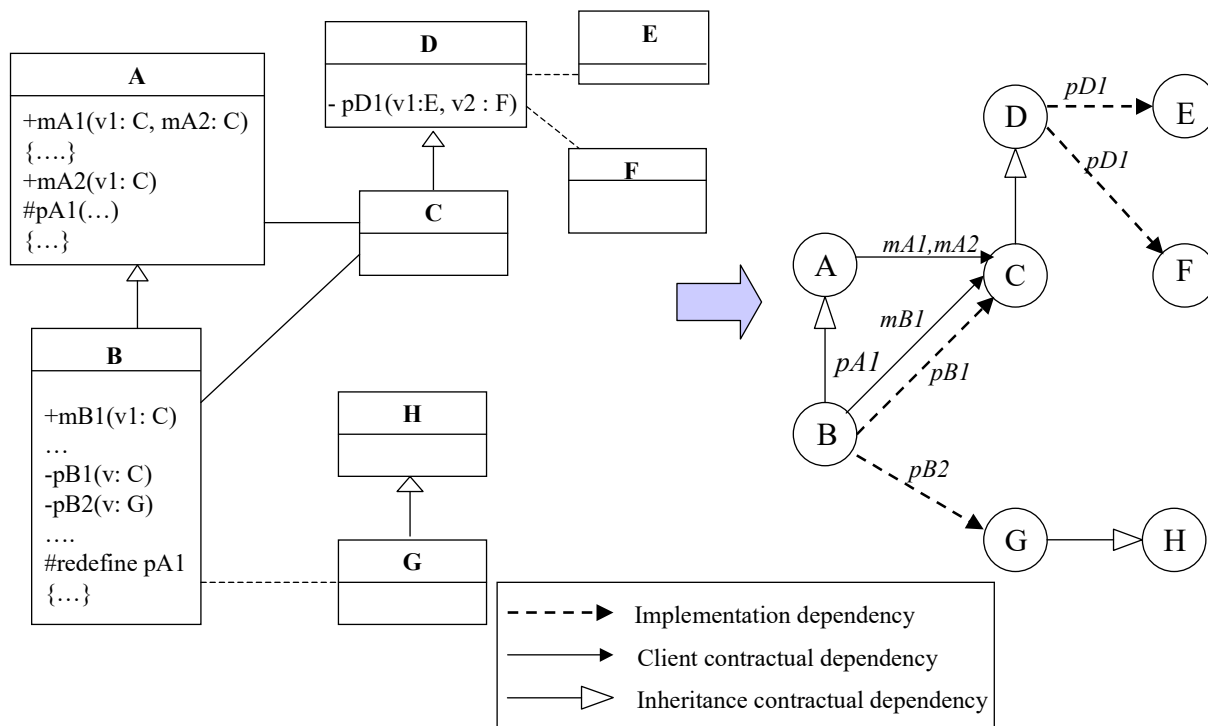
A

+mA1(v1: C, mA2: C)
{….}
+mA2(v1: C)
#pA1(…)
{…}

D

- pD1(v1:E, v2 : F)

E

F

C

B

+mB1(v1: C)
…
-pB1(v: C)
-pB2(v: G)
….
#redefine pA1
{…}

H

G

D

pD1

E

pD1

F

A

mA1,mA2

C

mB1

pA1

pB1

B

pB2

G

H

Implementation dependency

Client contractual dependency

Inheritance contractual dependency